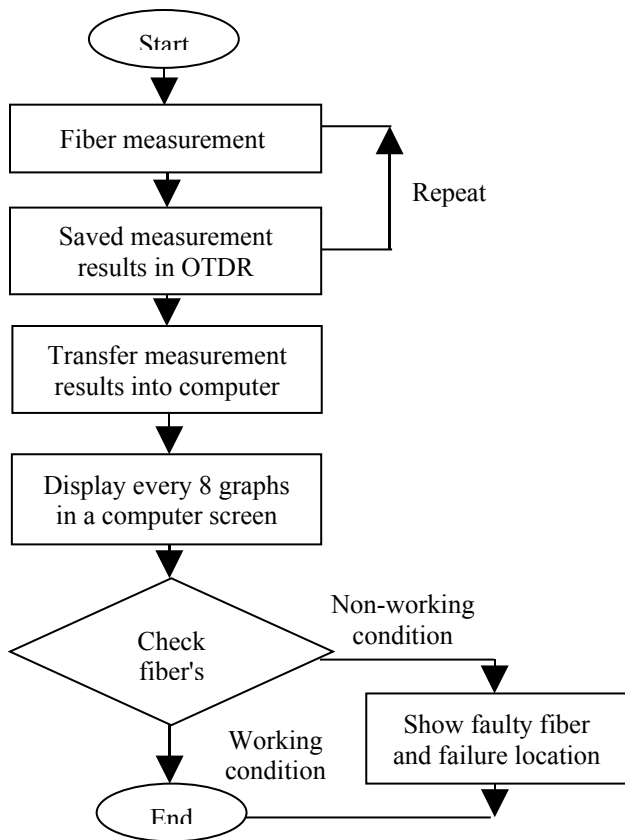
Start

Fiber measurement

Repeat

Saved measurement results in OTDR

Transfer measurement results into computer

Display every 8 graphs in a computer screen

Check fiber's

Non-working condition

Show faulty fiber and failure location

Working condition

End